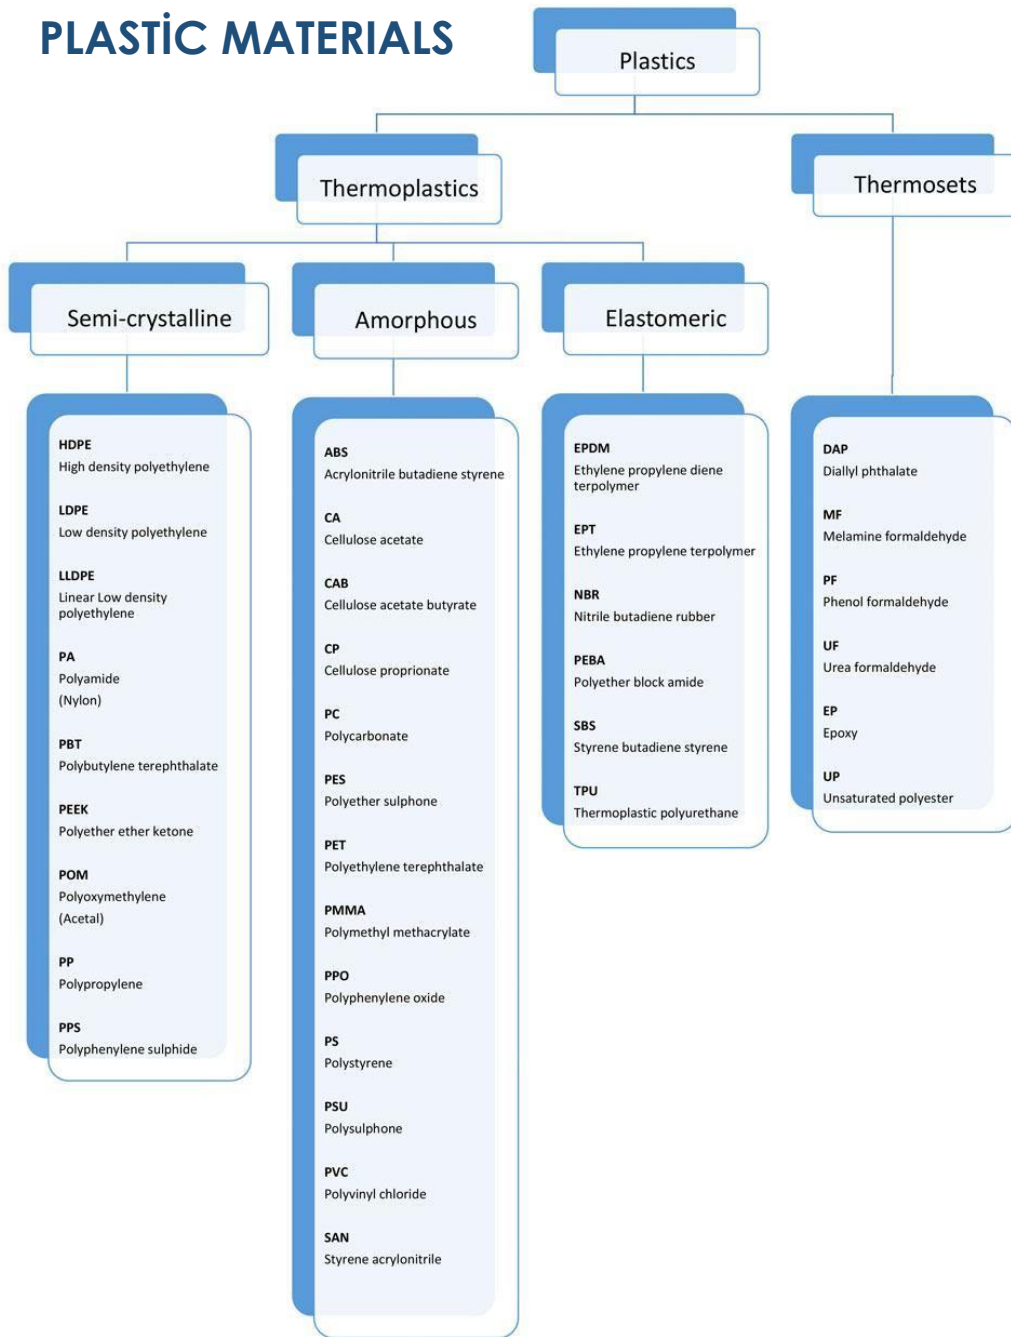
PLASTİC MATERIALS

Plastics

Thermoplastics

Thermosets

Semi-crystalline

Amorphous

Elastomeric

HDPE
High density polyethylene

LDPE
Low density polyethylene

LLDPE
Linear Low density polyethylene

PA
Polyamide
(Nylon)

PBT
Polybutylene terephthalate

PEEK
Polyether ether ketone

POM
Polyoxymethylene
(Acetal)

PP
Polypropylene

PPS
Polyphenylene sulphide

ABS
Acrylonitrile butadiene styrene

CA
Cellulose acetate

CAB
Cellulose acetate butyrate

CP
Cellulose proprionate

PC
Polycarbonate

PES
Polyether sulphone

PET
Polyethylene terephthalate

PMMA
Polymethyl methacrylate

PPO
Polyphenylene oxide

PS
Polystyrene

PSU
Polysulphone

PVC
Polyvinyl chloride

SAN
Styrene acrylonitrile

EPDM
Ethylene propylene diene terpolymer

EPT
Ethylene propylene terpolymer

NBR
Nitrile butadiene rubber

PEBA
Polyether block amide

SBS
Styrene butadiene styrene

TPU
Thermoplastic polyurethane

DAP
Diallyl phthalate

MF
Melamine formaldehyde

PF
Phenol formaldehyde

UF
Urea formaldehyde

EP
Epoxy

UP
Unsaturated polyester